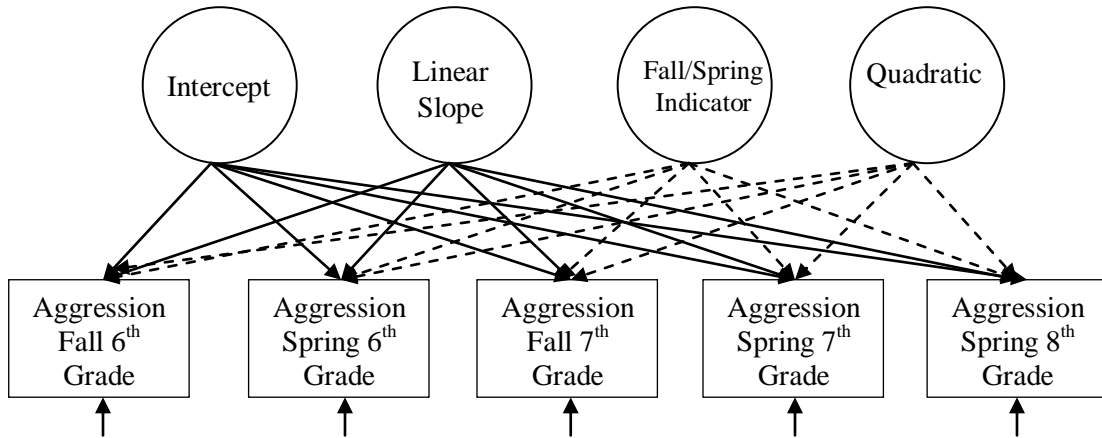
Intercept

Linear Slope

Fall/Spring Indicator

Quadratic

Aggression Fall 6$^{th}$ Grade

Aggression Spring 6$^{th}$ Grade

Aggression Fall 7$^{th}$ Grade

Aggression Spring 7$^{th}$ Grade

Aggression Spring 8$^{th}$ Grade